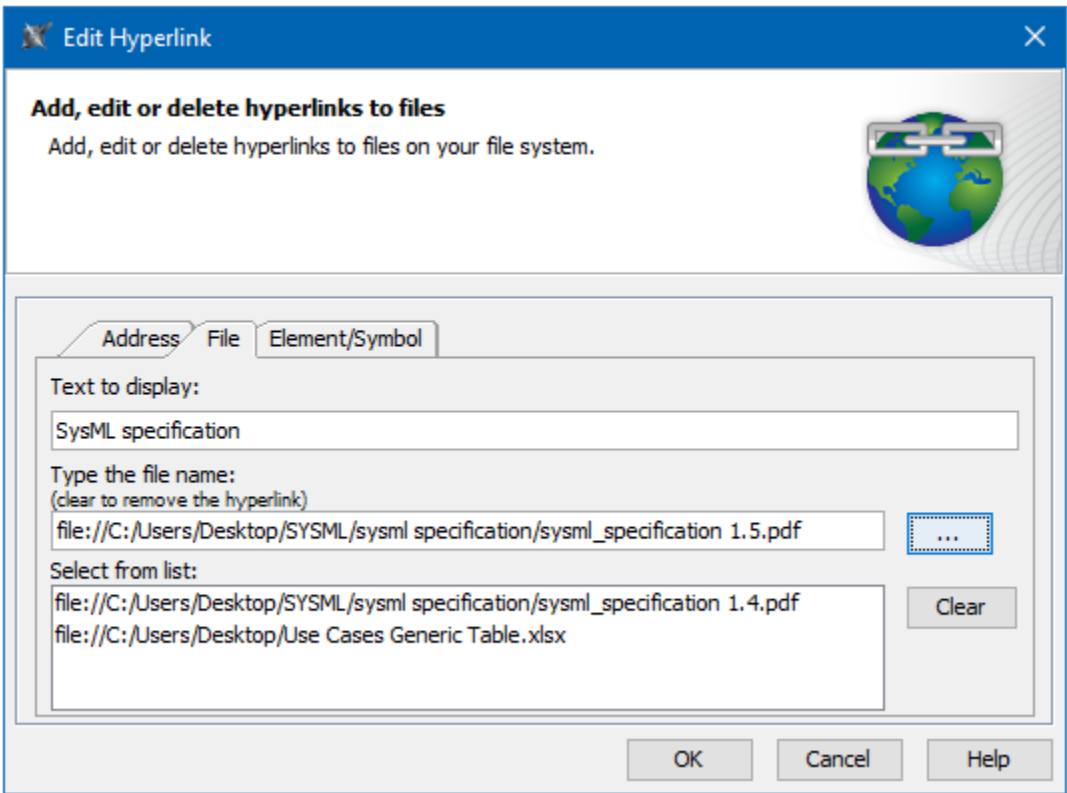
Edit Hyperlink

**Add, edit or delete hyperlinks to files**
Add, edit or delete hyperlinks to files on your file system.

Address File Element/Symbol

Text to display:

SysML specification

Type the file name:
(clear to remove the hyperlink)

file://C:/Users/Desktop/SYSML/sysml specification/sysml_specification 1.5.pdf

...

Select from list:

file://C:/Users/Desktop/SYSML/sysml specification/sysml_specification 1.4.pdf
file://C:/Users/Desktop/Use Cases Generic Table.xlsx

Clear

OK Cancel Help